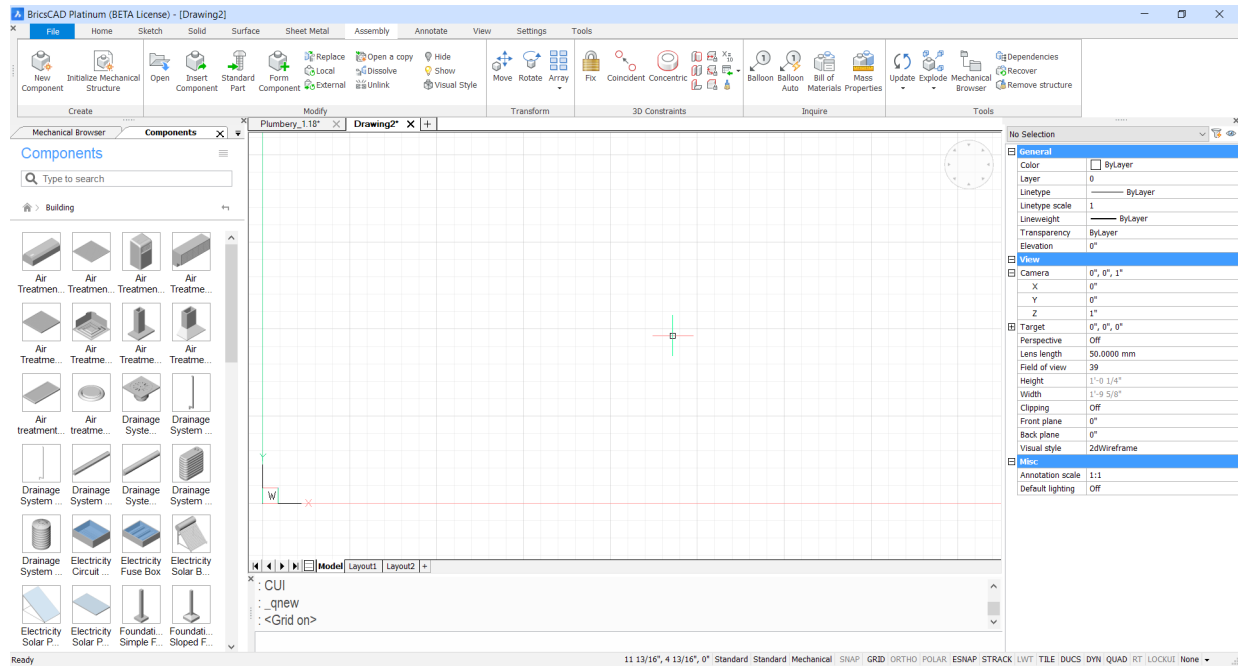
BricsCAD Platinum (BETA License) - [Drawing2]

File Home Sketch Solid Surface Sheet Metal Assembly Annotate View Settings Tools

New Component
Initialize Mechanical Structure
Create

Open
Insert Component
Standard Part
Form Component
Replace
Local
External
Open a copy
Dissolve
Unlink
Hide
Show
Visual Style
Modify

Move
Rotate
Array
Transform

Fix
Coincident
Concentric
3D Constraints

Balloon
Balloon Auto
Bill of Materials
Mass Properties
Inquire

Update
Explode
Mechanical Browser
Dependencies
Recover
Remove structure
Tools

Mechanical Browser
Components

Components

Type to search

Building

Air Treatmen...
Air Treatmen...
Air Treatmen...
Air Treatme...
Air Treatme...
Air Treatme...
Air Treatme...
Air Treatme...
Air treatment...
Air treatme...
Drainage Syste...
Drainage System ...
Drainage System ...
Drainage System ...
Drainage Syste...
Drainage System ...
Drainage System ...
Electricity Circuit ...
Electricity Fuse Box
Electricity Solar B...
Electricity Solar P...
Electricity Solar P...
Foundati... Simple F...
Foundati... Sloped F...

Plumbery_1.18*
Drawing2*

W

Model Layout1 Layout2

: CUI
: _qnew
: <Grid on>

No Selection

| General | |
|---|---|
| Color | ByLayer |
| Layer | 0 |
| Linetype | ByLayer |
| Linetype scale | 1 |
| Lineweight | ByLayer |
| Transparency | ByLayer |
| Elevation | 0" |
| **View** | |
| Camera | 0", 0", 1" |
| X | 0" |
| Y | 0" |
| Z | 1" |
| Target | 0", 0", 0" |
| Perspective | Off |
| Lens length | 50.0000 mm |
| Field of view | 39 |
| Height | 1'-0 1/4" |
| Width | 1'-9 5/8" |
| Clipping | Off |
| Front plane | 0" |
| Back plane | 0" |
| Visual style | 2dWireframe |
| **Misc** | |
| Annotation scale | 1:1 |
| Default lighting | Off |

Ready
11 13/16", 4 13/16", 0" Standard Standard Mechanical SNAP GRID ORTHO POLAR ESNAP STRACK LWT TILE DUCS DYN QUAD RT LOCKUI None